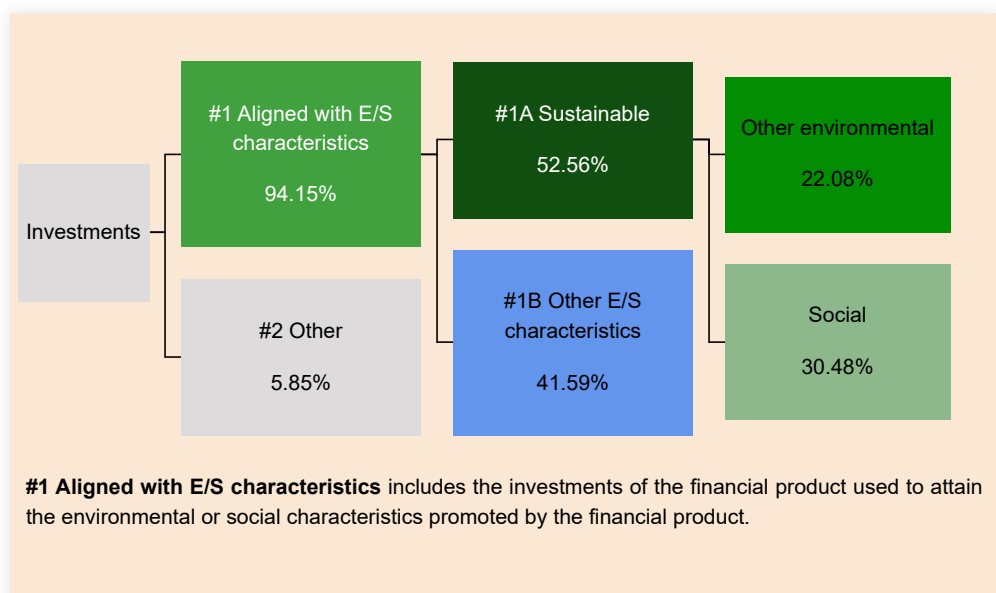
Investments

#1 Aligned with E/S characteristics

94.15%

#2 Other

5.85%

#1A Sustainable

52.56%

#1B Other E/S characteristics

41.59%

Other environmental

22.08%

Social

30.48%

**#1 Aligned with E/S characteristics** includes the investments of the financial product used to attain the environmental or social characteristics promoted by the financial product.